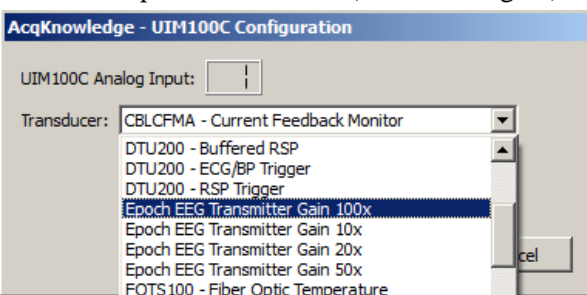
AcqKnowledge - UIM100C Configuration

UIM100C Analog Input:

Transducer: CBLCFMA - Current Feedback Monitor

DTU200 - Buffered RSP
DTU200 - ECG/BP Trigger
DTU200 - RSP Trigger
Epoch EEG Transmitter Gain 100x
Epoch EEG Transmitter Gain 10x
Epoch EEG Transmitter Gain 20x
Epoch EEG Transmitter Gain 50x
FOTS100 - Fiber Optic Temperature

cel